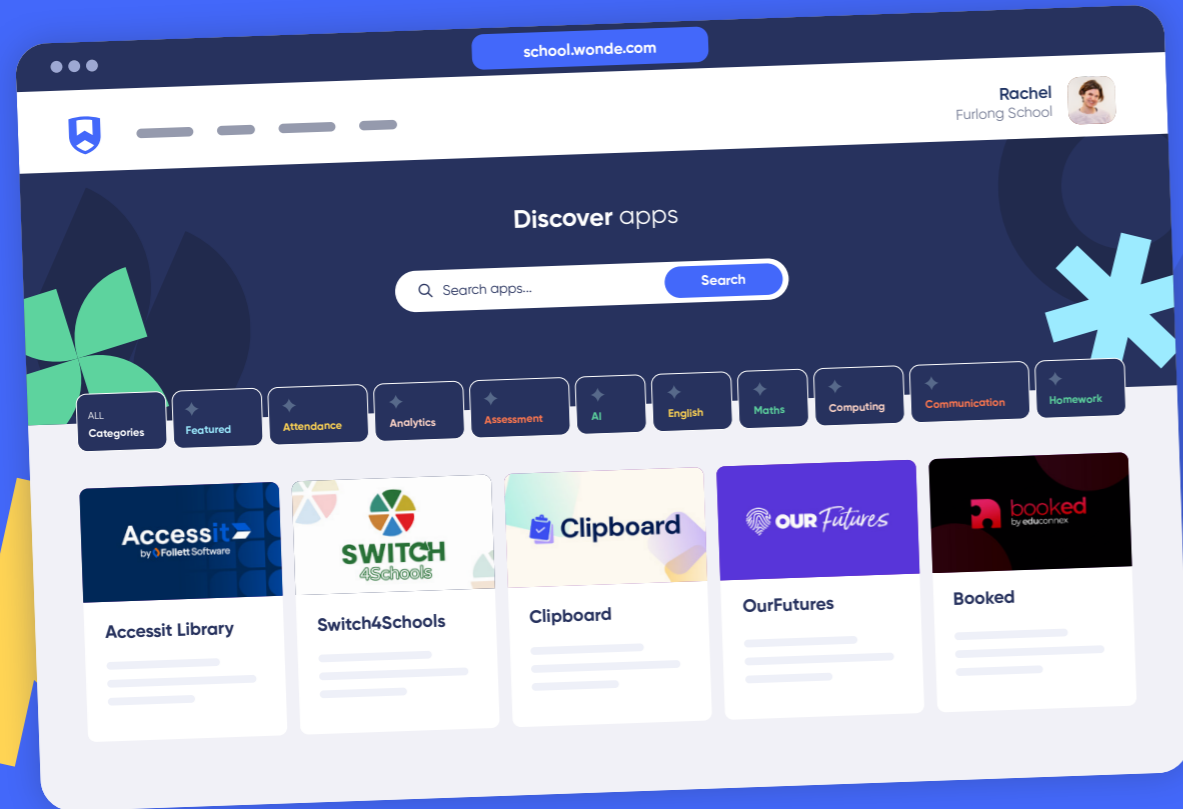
school.wonde.com

Rachel
Furlong School

Discover apps

Search apps...
Search

ALL Categories
Featured
Attendance
Analytics
Assessment
AI
English
Maths
Computing
Communication
Homework

Accessit by Follett Software
Accessit Library

SWITCH 4Schools
Switch4Schools

Clipboard
Clipboard

OUR Futures
OurFutures

booked by educonnex
Booked